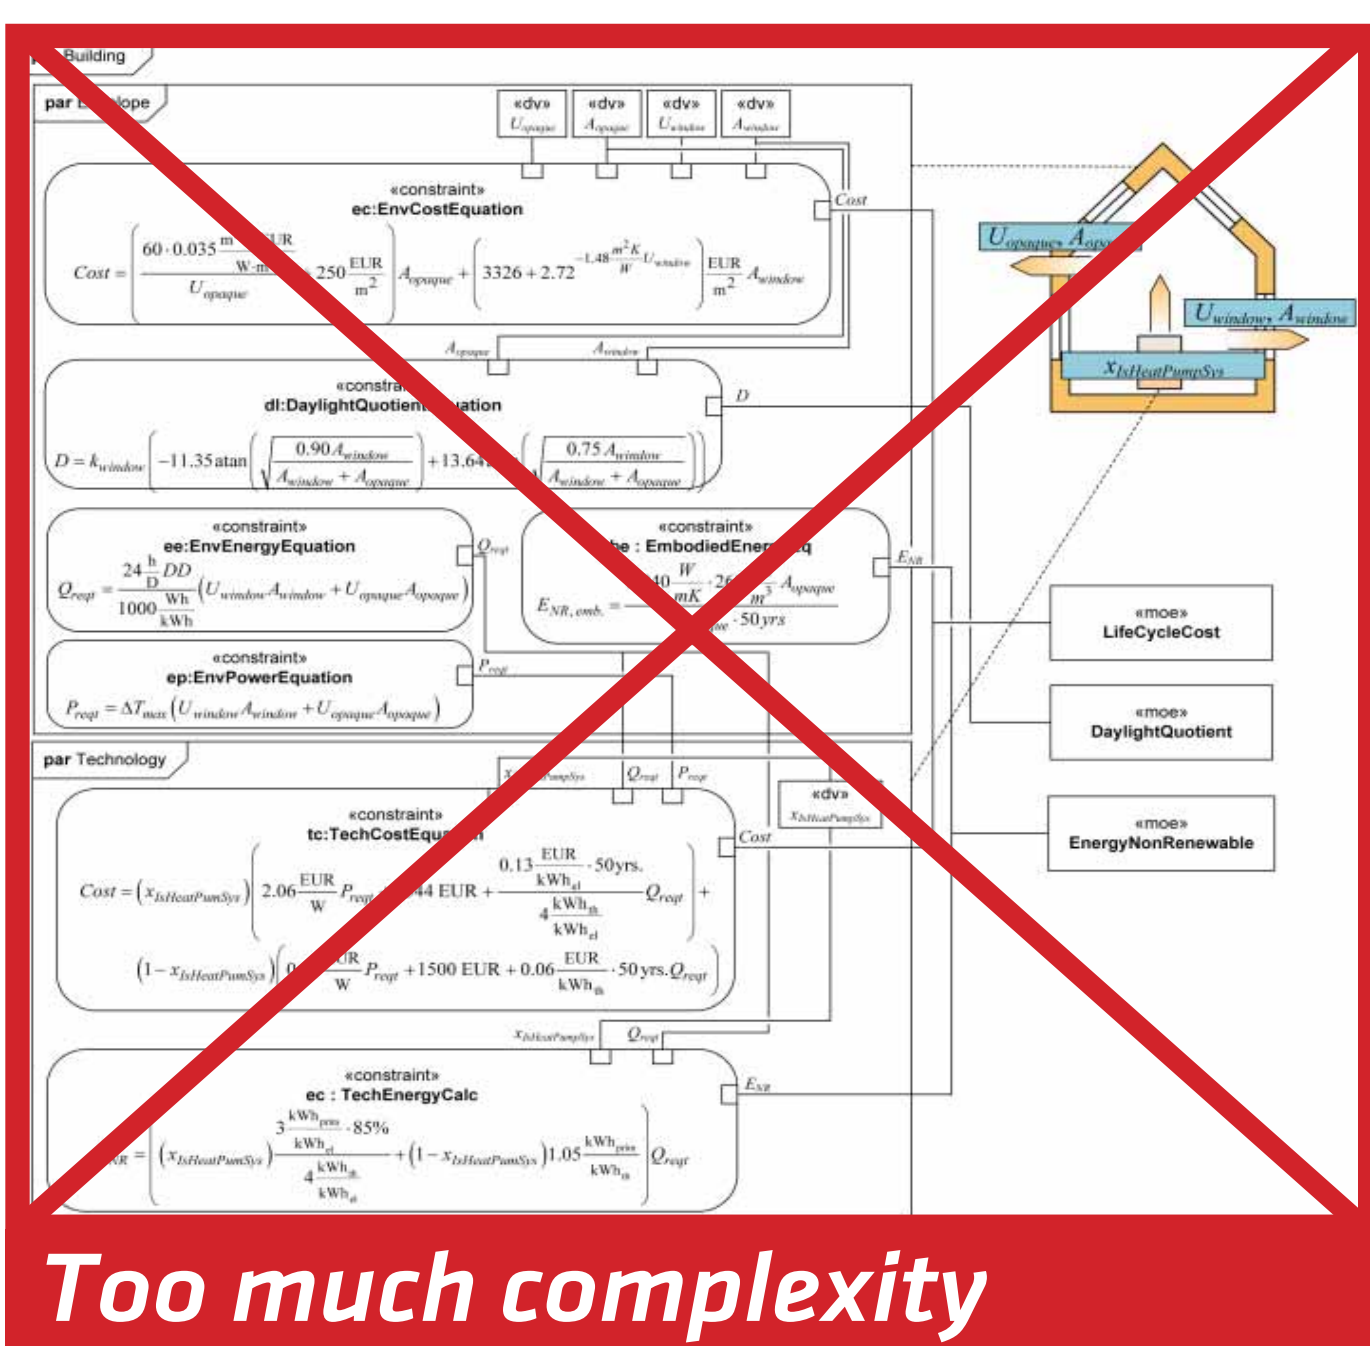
Building

par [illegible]lope

«dv» $U_{opaque}$

«dv» $A_{opaque}$

«dv» $U_{window}$

«dv» $A_{window}$

«constraint»
ec:EnvCostEquation

$Cost = \left( \frac{60 \cdot 0.035 \frac{m}{} \frac{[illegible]UR}{W \cdot m}}{U_{opaque}} + 250 \frac{EUR}{m^2} \right) A_{opaque} + \left( 3326 + 2.72^{-1.48 \frac{m^2 K}{W} U_{window}} \right) \frac{EUR}{m^2} A_{window}$

Cost

$A_{opaque}$ $A_{window}$

«constra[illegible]
dl:DaylightQuotien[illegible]ation

$D = k_{window} \left( -11.35 \text{atan} \left( \sqrt{\frac{0.90 A_{window}}{A_{window} + A_{opaque}}} + 13.64 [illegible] \left( \frac{0.75 A_{window}}{A_{window} + A_{opaque}} \right) \right) \right)$

D

«constraint»
ee:EnvEnergyEquation

$Q_{reqt} = \frac{24 \frac{h}{D} DD}{1000 \frac{Wh}{kWh}} \left( U_{window} A_{window} + U_{opaque} A_{opaque} \right)$

$Q_{reqt}$

«constraint»
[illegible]e : EmbodiedEner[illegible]q

$E_{NR,emb.} = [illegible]40 \frac{W}{mK} \cdot 2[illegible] \frac{}{m^3} A_{opaque}$ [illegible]e $\cdot 50 yrs$

$E_{NR}$

«constraint»
ep:EnvPowerEquation

$P_{reqt} = \Delta T_{max} \left( U_{window} A_{window} + U_{opaque} A_{opaque} \right)$

$P_{reqt}$

$U_{opaque}, A_{op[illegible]}$

$U_{window}, A_{window}$

$x_{IsHeatPumpSys}$

«moe»
LifeCycleCost

«moe»
DaylightQuotient

«moe»
EnergyNonRenewable

par Technology

$x$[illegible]$_{PumpSys}$ $Q_{reqt}$ $P_{reqt}$

«dv» $x_{IsHeatPumpSys}$

«constraint»
tc:TechCostEqu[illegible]n

$Cost = \left( x_{IsHeatPumSys} \right) \left( 2.06 \frac{EUR}{W} P_{reqt} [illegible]44 EUR + \frac{0.13 \frac{EUR}{kWh_{el}} \cdot 50yrs.}{4 \frac{kWh_{th}}{kWh_{el}}} Q_{reqt} \right) +$

$\left( 1 - x_{IsHeatPumSys} \right) \left( 0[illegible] \frac{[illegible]UR}{W} P_{reqt} + 1500 EUR + 0.06 \frac{EUR}{kWh_{th}} \cdot 50 yrs. Q_{reqt} \right)$

Cost

$x_{IsHeatPumpSys}$ $Q_{reqt}$

«constraint»
ec : TechEnergyCalc

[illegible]$_{NR} = \left( \left( x_{IsHeatPumSys} \right) \frac{3 \frac{kWh_{prim}}{kWh_{el}} \cdot 85\%}{4 \frac{kWh_{th}}{kWh_{el}}} + \left( 1 - x_{IsHeatPumSys} \right) 1.05 \frac{kWh_{prim}}{kWh_{th}} \right) Q_{reqt}$

$E_{NR}$

Too much complexity